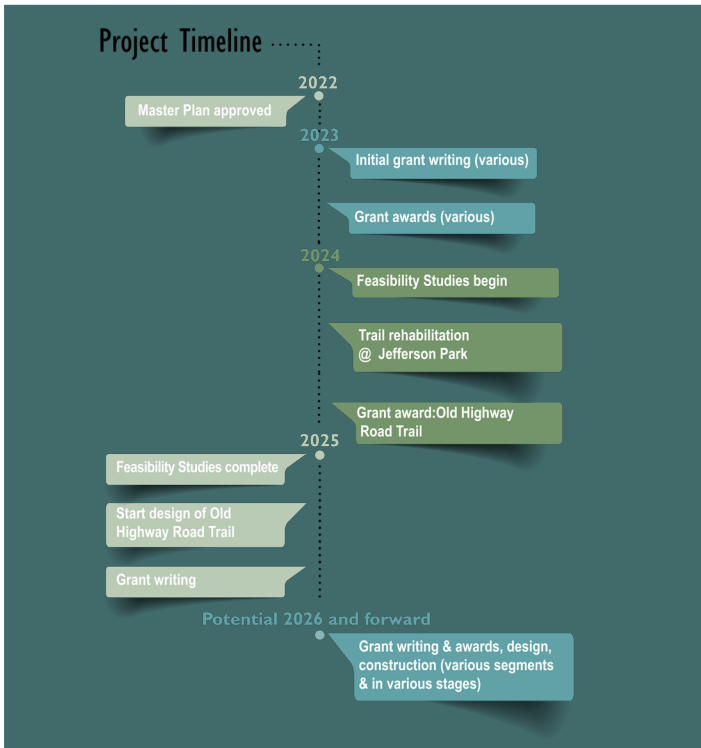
Project Timeline

2022

Master Plan approved

2023

Initial grant writing (various)

Grant awards (various)

2024

Feasibility Studies begin

Trail rehabilitation @ Jefferson Park

Grant award:Old Highway Road Trail

2025

Feasibility Studies complete

Start design of Old Highway Road Trail

Grant writing

Potential 2026 and forward

Grant writing & awards, design, construction (various segments & in various stages)